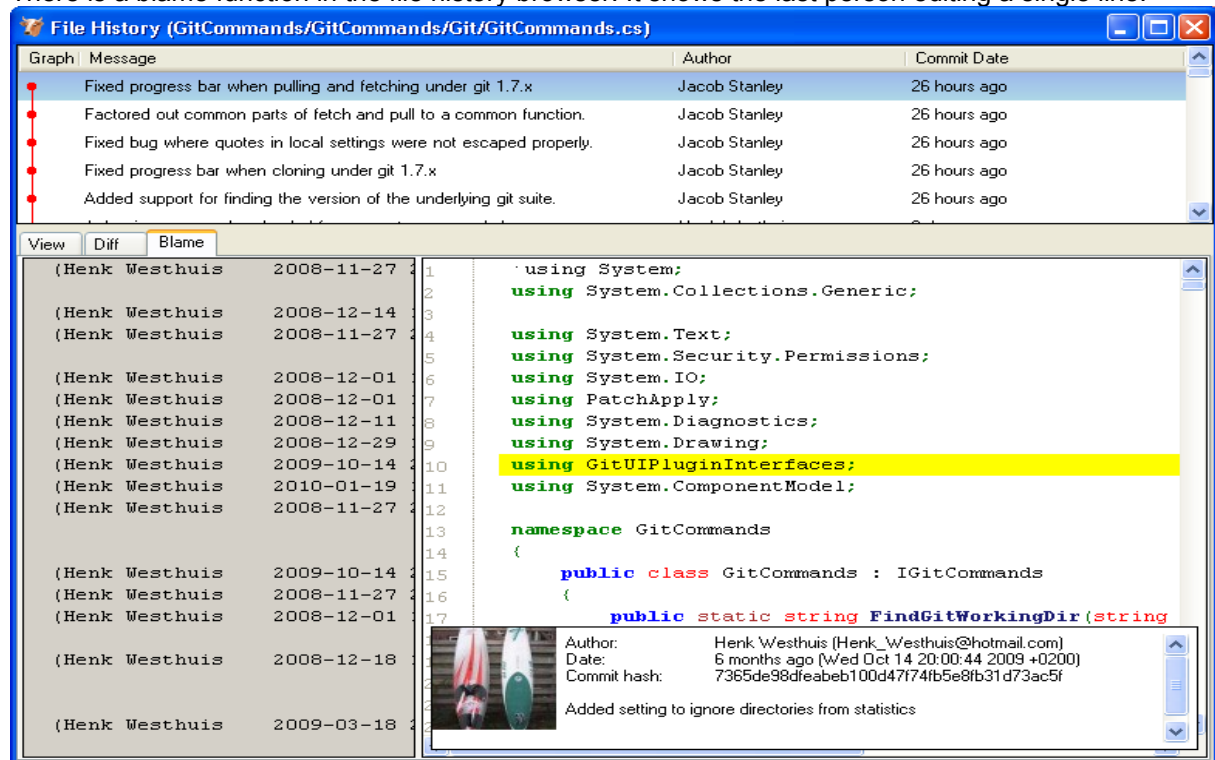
There is a blame function in the file history browser. It shows the last person editing a single line.

File History (GitCommands/GitCommands/Git/GitCommands.cs)

| Graph | Message | Author | Commit Date |
|---|---|---|---|
| | Fixed progress bar when pulling and fetching under git 1.7.x | Jacob Stanley | 26 hours ago |
| | Factored out common parts of fetch and pull to a common function. | Jacob Stanley | 26 hours ago |
| | Fixed bug where quotes in local settings were not escaped properly. | Jacob Stanley | 26 hours ago |
| | Fixed progress bar when cloning under git 1.7.x | Jacob Stanley | 26 hours ago |
| | Added support for finding the version of the underlying git suite. | Jacob Stanley | 26 hours ago |

View Diff Blame

(Henk Westhuis 2008-11-27
(Henk Westhuis 2008-12-14
(Henk Westhuis 2008-11-27
(Henk Westhuis 2008-12-01
(Henk Westhuis 2008-12-01
(Henk Westhuis 2008-12-11
(Henk Westhuis 2008-12-29
(Henk Westhuis 2009-10-14
(Henk Westhuis 2010-01-19
(Henk Westhuis 2008-11-27
(Henk Westhuis 2009-10-14
(Henk Westhuis 2008-11-27
(Henk Westhuis 2008-12-01
(Henk Westhuis 2008-12-18
(Henk Westhuis 2009-03-18

1 using System;
2 using System.Collections.Generic;
3
4 using System.Text;
5 using System.Security.Permissions;
6 using System.IO;
7 using PatchApply;
8 using System.Diagnostics;
9 using System.Drawing;
10 using GitUIPluginInterfaces;
11 using System.ComponentModel;
12
13 namespace GitCommands
14 {
15 public class GitCommands : IGitCommands
16 {
17 public static string FindGitWorkingDir(string

Author: Henk Westhuis (Henk_Westhuis@hotmail.com)
Date: 6 months ago (Wed Oct 14 20:00:44 2009 +0200)
Commit hash: 7365de98dfeabeb100d47f74fb5e8fb31d73ac5f

Added setting to ignore directories from statistics